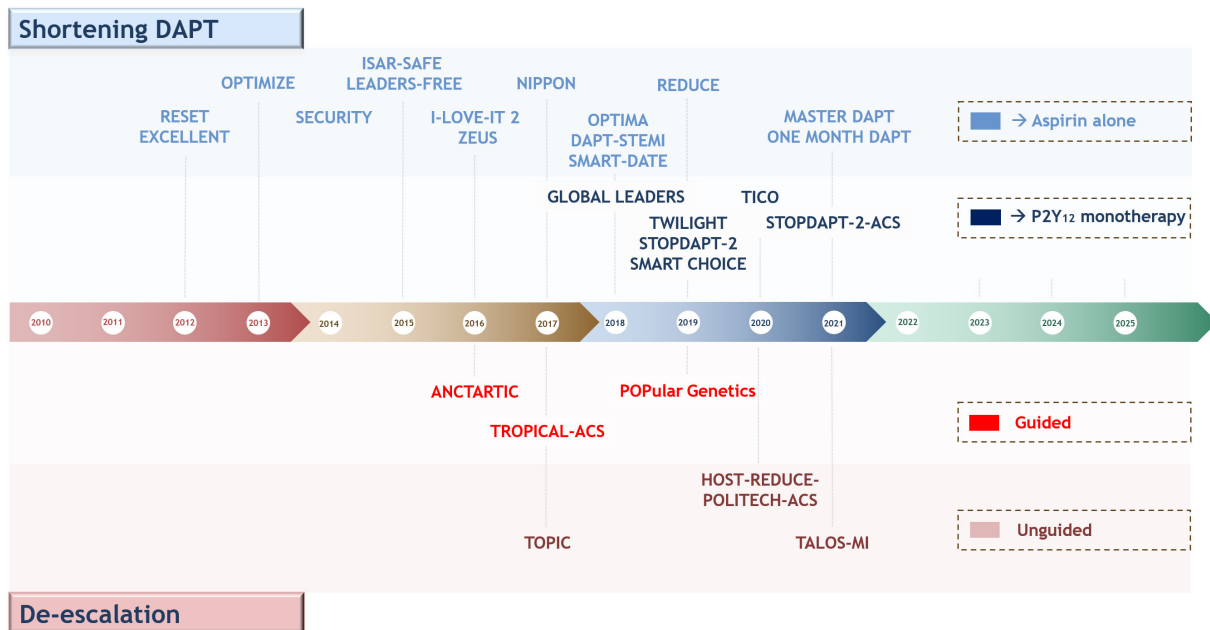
Shortening DAPT

RESET
EXCELLENT

OPTIMIZE

SECURITY

ISAR-SAFE
LEADERS-FREE

I-LOVE-IT 2
ZEUS

NIPPON

OPTIMA
DAPT-STEMI
SMART-DATE

REDUCE

MASTER DAPT
ONE MONTH DAPT

→ Aspirin alone

GLOBAL LEADERS

TICO

TWILIGHT
STOPDAPT-2
SMART CHOICE

STOPDAPT-2-ACS

→ $P2Y_{12}$ monotherapy

2010 2011 2012 2013 2014 2015 2016 2017 2018 2019 2020 2021 2022 2023 2024 2025

ANCTARTIC

POPular Genetics

TROPICAL-ACS

Guided

HOST-REDUCE-
POLITECH-ACS

TOPIC

TALOS-MI

Unguided

De-escalation